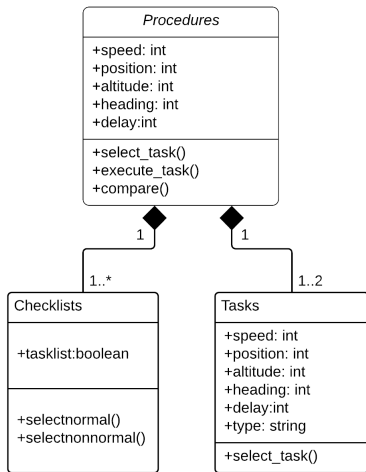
Procedures

+speed: int
+position: int
+altitude: int
+heading: int
+delay:int

+select_task()
+execute_task()
+compare()

1

1

1..*

1..2

Checklists

+tasklist:boolean

+selectnormal()
+selectnonnormal()

Tasks

+speed: int
+position: int
+altitude: int
+heading: int
+delay:int
+type: string

+select_task()